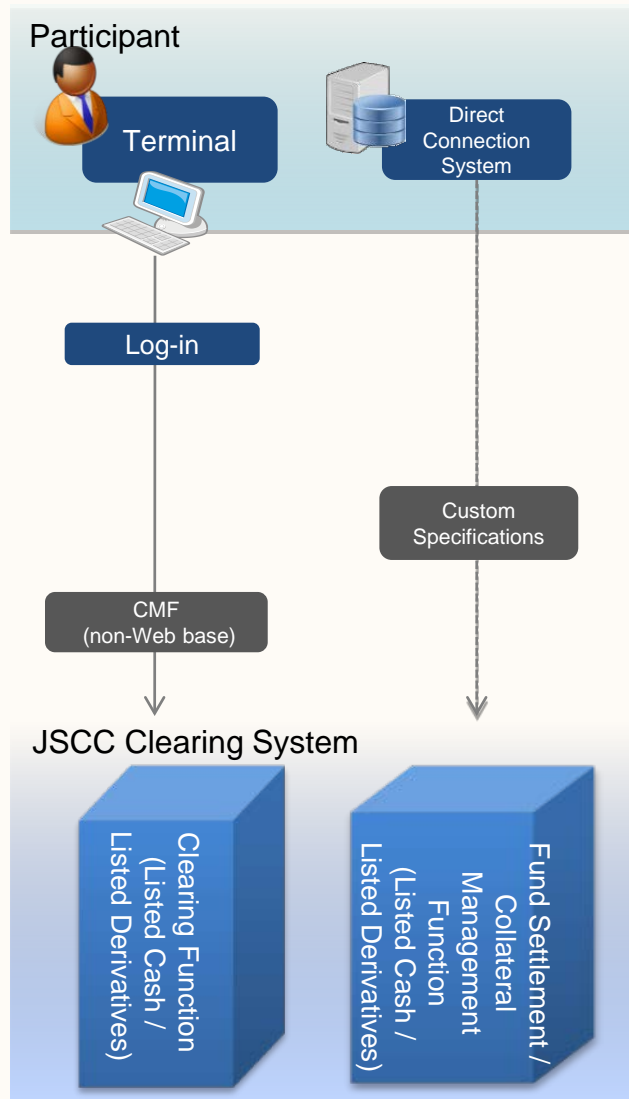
Participant

Terminal

Direct Connection System

Log-in

Custom Specifications

CMF (non-Web base)

JSCC Clearing System

Clearing Function (Listed Cash / Listed Derivatives)

Fund Settlement / Collateral Management Function (Listed Cash / Listed Derivatives)